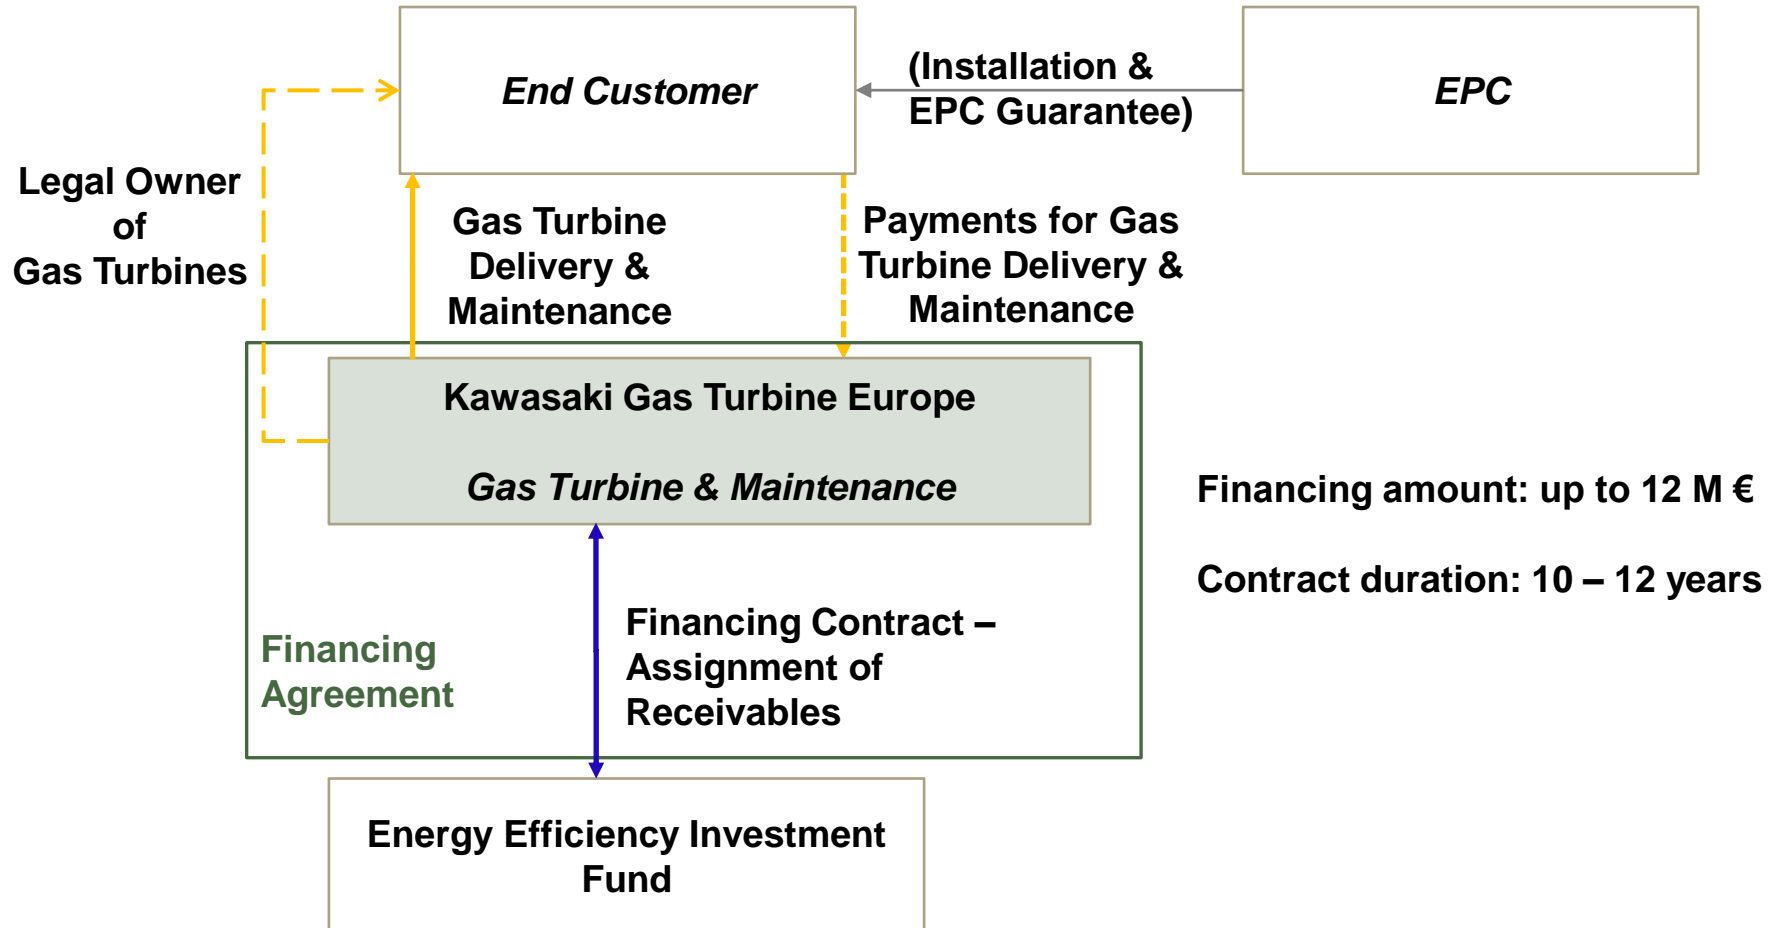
End Customer

(Installation & EPC Guarantee)

EPC

Legal Owner of Gas Turbines

Gas Turbine Delivery & Maintenance

Payments for Gas Turbine Delivery & Maintenance

Kawasaki Gas Turbine Europe

Gas Turbine & Maintenance

Financing amount: up to 12 M €

Contract duration: 10 – 12 years

Financing Agreement

Financing Contract – Assignment of Receivables

Energy Efficiency Investment Fund